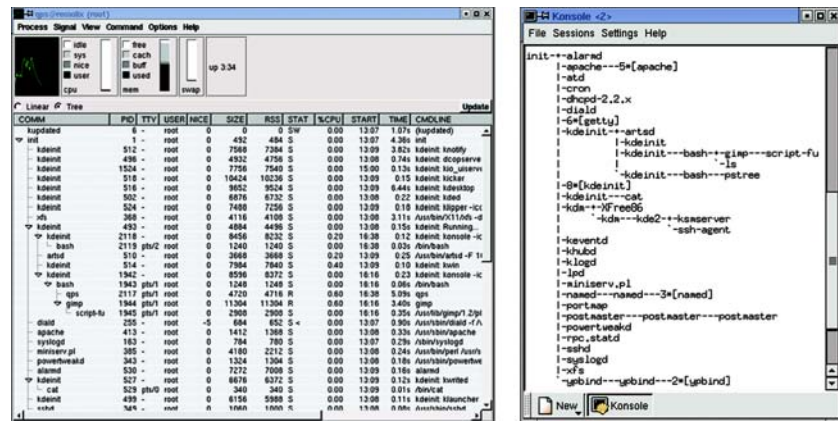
qps@rensolix (root)

Process Signal View Command Options Help

idle
sys
nice
user
cpu

free
cach
buff
used
mem

swap

up 3:34

Linear Tree

Update

| COMM | PID | TTY | USER | NICE | SIZE | RSS | STAT | %CPU | START | TIME | CMDLINE |
|---|---|---|---|---|---|---|---|---|---|---|---|
| kupdated | 6 | - | root | 0 | 0 | 0 | SW | 0.00 | 13:07 | 1.07s | (kupdated) |
| init | 1 | - | root | 0 | 492 | 484 | S | 0.00 | 13:07 | 4.36s | init |
| kdeinit | 512 | - | root | 0 | 7568 | 7384 | S | 0.00 | 13:09 | 3.82s | kdeinit: knotify |
| kdeinit | 496 | - | root | 0 | 4932 | 4756 | S | 0.00 | 13:08 | 0.74s | kdeinit: dcopserve |
| kdeinit | 1524 | - | root | 0 | 7756 | 7540 | S | 0.00 | 15:00 | 0.13s | kdeinit: kio_uiserve |
| kdeinit | 518 | - | root | 0 | 10424 | 10236 | S | 0.00 | 13:09 | 0.15 | kdeinit: kicker |
| kdeinit | 516 | - | root | 0 | 9652 | 9524 | S | 0.00 | 13:09 | 6.44s | kdeinit: kdesktop |
| kdeinit | 502 | - | root | 0 | 6876 | 6732 | S | 0.00 | 13:08 | 0.22 | kdeinit: kded |
| kdeinit | 524 | - | root | 0 | 7480 | 7256 | S | 0.00 | 13:09 | 0.18 | kdeinit: klipper -icc |
| xfs | 368 | - | root | 0 | 4116 | 4108 | S | 0.00 | 13:08 | 3.11s | /usr/bin/X11/xfs -d |
| kdeinit | 493 | - | root | 0 | 4884 | 4496 | S | 0.00 | 13:08 | 0.15s | kdeinit: Running... |
| kdeinit | 2118 | - | root | 0 | 8456 | 8232 | S | 0.20 | 16:38 | 0.12 | kdeinit: konsole -ic |
| bash | 2119 | pts/2 | root | 0 | 1240 | 1240 | S | 0.00 | 16:38 | 0.03s | /bin/bash |
| artsd | 510 | - | root | 0 | 3668 | 3668 | S | 0.20 | 13:09 | 0.25 | /usr/bin/artsd -F 1( |
| kdeinit | 514 | - | root | 0 | 7984 | 7840 | S | 0.40 | 13:09 | 0.10 | kdeinit: kwin |
| kdeinit | 1942 | - | root | 0 | 8596 | 8372 | S | 0.00 | 16:16 | 0.23 | kdeinit: konsole -ic |
| bash | 1943 | pts/1 | root | 0 | 1248 | 1248 | S | 0.00 | 16:16 | 0.06s | /bin/bash |
| qps | 2117 | pts/1 | root | 0 | 4720 | 4716 | R | 0.60 | 16:38 | 5.09s | qps |
| gimp | 1944 | pts/1 | root | 0 | 11304 | 11304 | R | 0.60 | 16:16 | 3.40s | gimp |
| script-fu | 1945 | pts/1 | root | 0 | 2908 | 2908 | S | 0.00 | 16:16 | 0.35s | /usr/lib/gimp/1.2/pl |
| diald | 255 | - | root | -5 | 684 | 652 | S < | 0.00 | 13:07 | 0.90s | /usr/sbin/diald -f /\ |
| apache | 413 | - | root | 0 | 1412 | 1368 | S | 0.00 | 13:08 | 0.33s | /usr/sbin/apache |
| syslogd | 163 | - | root | 0 | 784 | 780 | S | 0.00 | 13:07 | 0.29s | /sbin/syslogd |
| miniserv.pl | 385 | - | root | 0 | 4180 | 2212 | S | 0.00 | 13:08 | 0.24s | /usr/bin/perl /usr/s |
| powertweakd | 363 | - | root | 0 | 1324 | 1304 | S | 0.00 | 13:08 | 0.18s | /usr/sbin/powertwe |
| alarmd | 530 | - | root | 0 | 7272 | 7008 | S | 0.00 | 13:09 | 0.18s | alarmd |
| kdeinit | 527 | - | root | 0 | 6676 | 6372 | S | 0.00 | 13:09 | 0.12s | kdeinit: kwrited |
| cat | 529 | pts/0 | root | 0 | 340 | 340 | S | 0.00 | 13:09 | 0.01s | /bin/cat |
| kdeinit | 499 | - | root | 0 | 6156 | 5988 | S | 0.00 | 13:08 | 0.11s | kdeinit: klauncher |
| sshd | 349 | - | root | 0 | 1060 | 1000 | S | 0.00 | 13:08 | 0.06s | /usr/sbin/sshd |

Konsole <2>

File Sessions Settings Help

init-+-alarmd
|-apache---5*[apache]
|-atd
|-cron
|-dhcpd-2.2.x
|-diald
|-6*[getty]
|-kdeinit-+-artsd
| |-kdeinit
| |-kdeinit---bash-+-gimp---script-fu
| | `-ls
| `-kdeinit---bash---pstree
|-8*[kdeinit]
|-kdeinit---cat
|-kdm-+-XFree86
| `-kdm---kde2-+-ksmserver
| `-ssh-agent
|-keventd
|-khubd
|-klogd
|-lpd
|-miniserv.pl
|-named---named---3*[named]
|-portmap
|-postmaster---postmaster---postmaster
|-powertweakd
|-rpc.statd
|-sshd
|-syslogd
|-xfs
`-ypbind---ypbind---2*[ypbind]

New Konsole